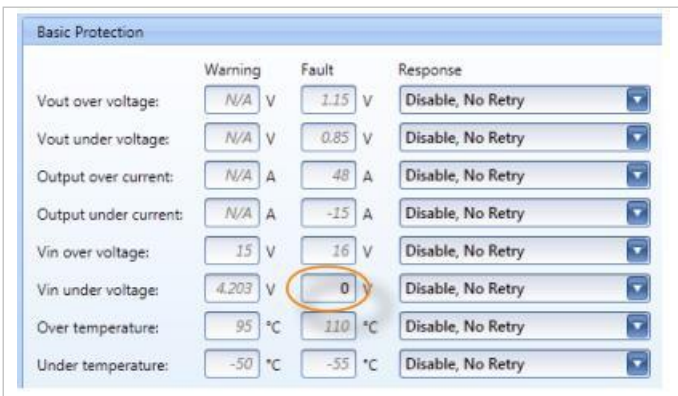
Basic Protection

| | Warning | | Fault | | Response |
|---|---|---|---|---|---|
| Vout over voltage: | N/A | V | 1.15 | V | Disable, No Retry |
| Vout under voltage: | N/A | V | 0.85 | V | Disable, No Retry |
| Output over current: | N/A | A | 48 | A | Disable, No Retry |
| Output under current: | N/A | A | -15 | A | Disable, No Retry |
| Vin over voltage: | 15 | V | 16 | V | Disable, No Retry |
| Vin under voltage: | 4.203 | V | 0 | V | Disable, No Retry |
| Over temperature: | 95 | °C | 110 | °C | Disable, No Retry |
| Under temperature: | -50 | °C | -55 | °C | Disable, No Retry |